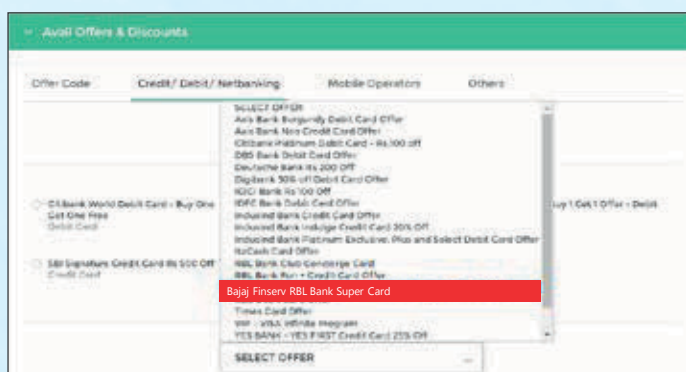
Avail Offers & Discounts

Offer Code
Credit/ Debit/ Netbanking
Mobile Operators
Others

SELECT OFFER
Axis Bank Burgundy Debit Card Offer
Axis Bank Neo Credit Card Offer
Citibank Platinum Debit Card - Rs 100 off
DBS Bank Debit Card Offer
Deutsche Bank Rs 200 Off
Digibank 50% off Debit Card Offer
ICICI Bank Rs 100 Off
IDFC Bank Debit Card Offer
Indusind Bank Credit Card Offer
Indusind Bank Indulge Credit Card 20% Off
Indusind Bank Platinum Exclusive, Plus and Select Debit Card Offer
ItzCash Card Offer
RBL Bank Club Concierge Card
RBL Bank Fun + Credit Card Offer
Bajaj Finserv RBL Bank Super Card
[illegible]
Times Card Offer
VIP - VISA Infinite Program
YES BANK - YES FIRST Credit Card 25% Off

Citibank World Debit Card - Buy One Get One Free
Debit Card

SBI Signature Credit Card Rs 500 Off
Credit Card

uy 1 Get 1 Offer - Debit

SELECT OFFER